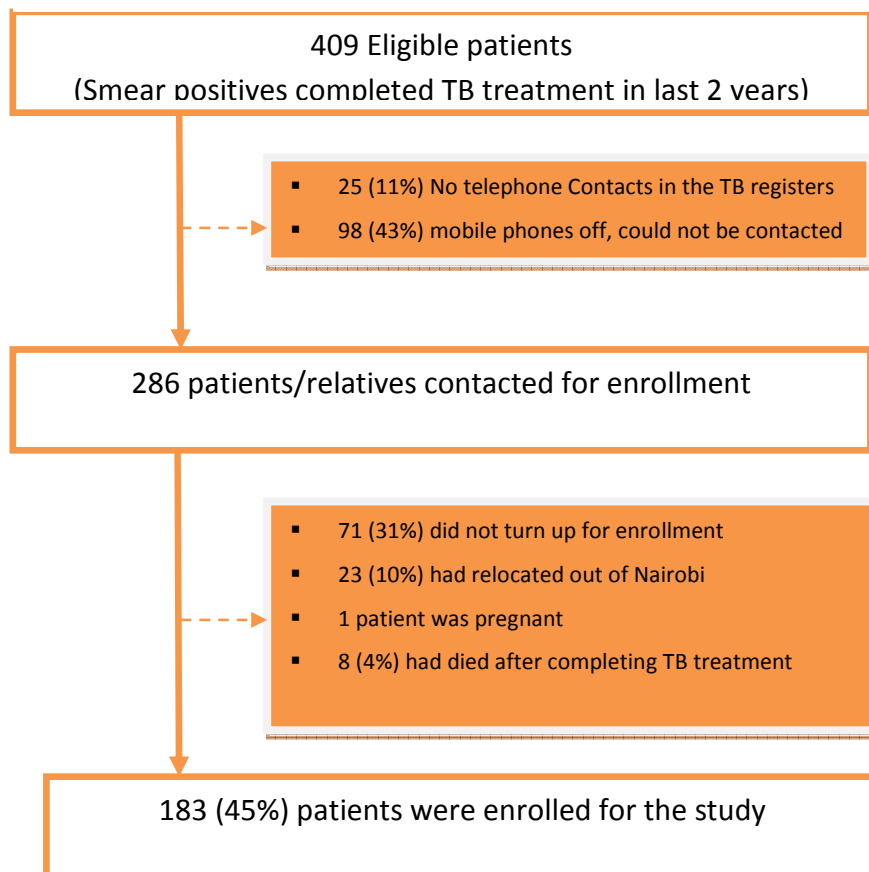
409 Eligible patients
(Smear positives completed TB treatment in last 2 years)

- 25 (11%) No telephone Contacts in the TB registers
- 98 (43%) mobile phones off, could not be contacted

286 patients/relatives contacted for enrollment

- 71 (31%) did not turn up for enrollment
- 23 (10%) had relocated out of Nairobi
- 1 patient was pregnant
- 8 (4%) had died after completing TB treatment

183 (45%) patients were enrolled for the study